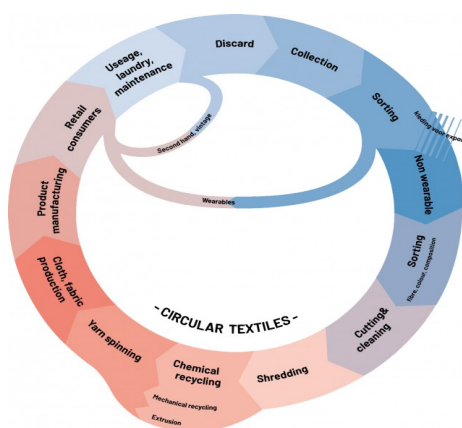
Useage, laundry, maintenance

Discard

Collection

Sorting

Retail consumers

Second hand, vintage

Non wearable

Product manufacturing

Wearables

Sorting

fibre, colour, composition

Cloth, fabric production

- CIRCULAR TEXTILES -

Cutting& cleaning

Yarn spinning

Chemical recycling

Shredding

Mechanical recycling

Extrusion